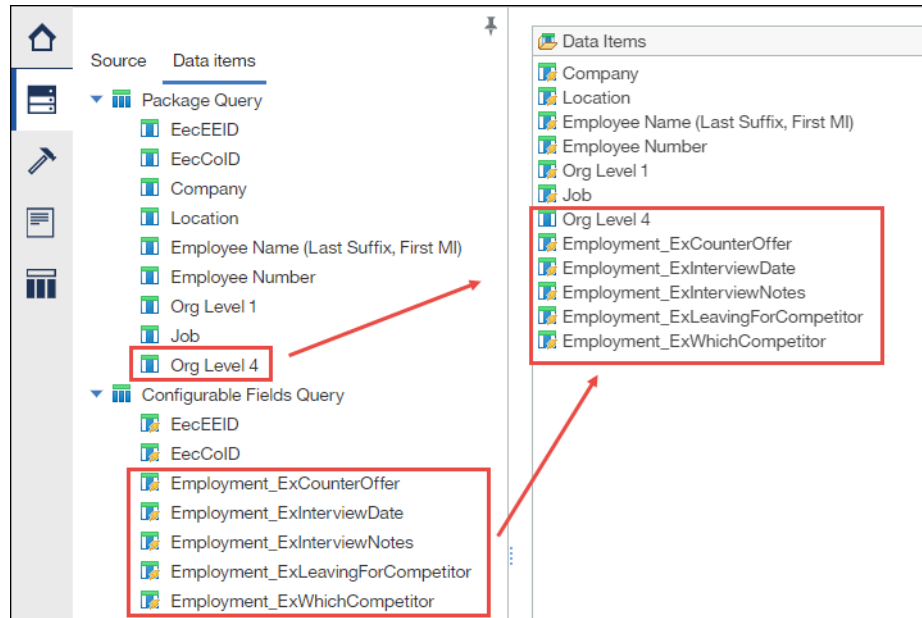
Source Data items

Package Query
EecEEID
EecCoID
Company
Location
Employee Name (Last Suffix, First MI)
Employee Number
Org Level 1
Job
Org Level 4
Configurable Fields Query
EecEEID
EecCoID
Employment_ExCounterOffer
Employment_ExInterviewDate
Employment_ExInterviewNotes
Employment_ExLeavingForCompetitor
Employment_ExWhichCompetitor

Data Items
Company
Location
Employee Name (Last Suffix, First MI)
Employee Number
Org Level 1
Job
Org Level 4
Employment_ExCounterOffer
Employment_ExInterviewDate
Employment_ExInterviewNotes
Employment_ExLeavingForCompetitor
Employment_ExWhichCompetitor